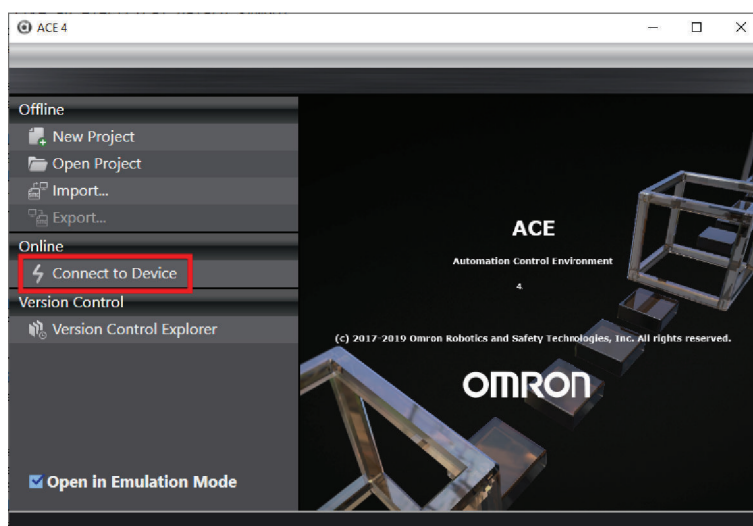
ACE 4

Offline
New Project
Open Project
Import...
Export...
Online
Connect to Device
Version Control
Version Control Explorer

Open in Emulation Mode

ACE
Automation Control Environment
4
(c) 2017-2019 Omron Robotics and Safety Technologies, Inc. All rights reserved.
OMRON